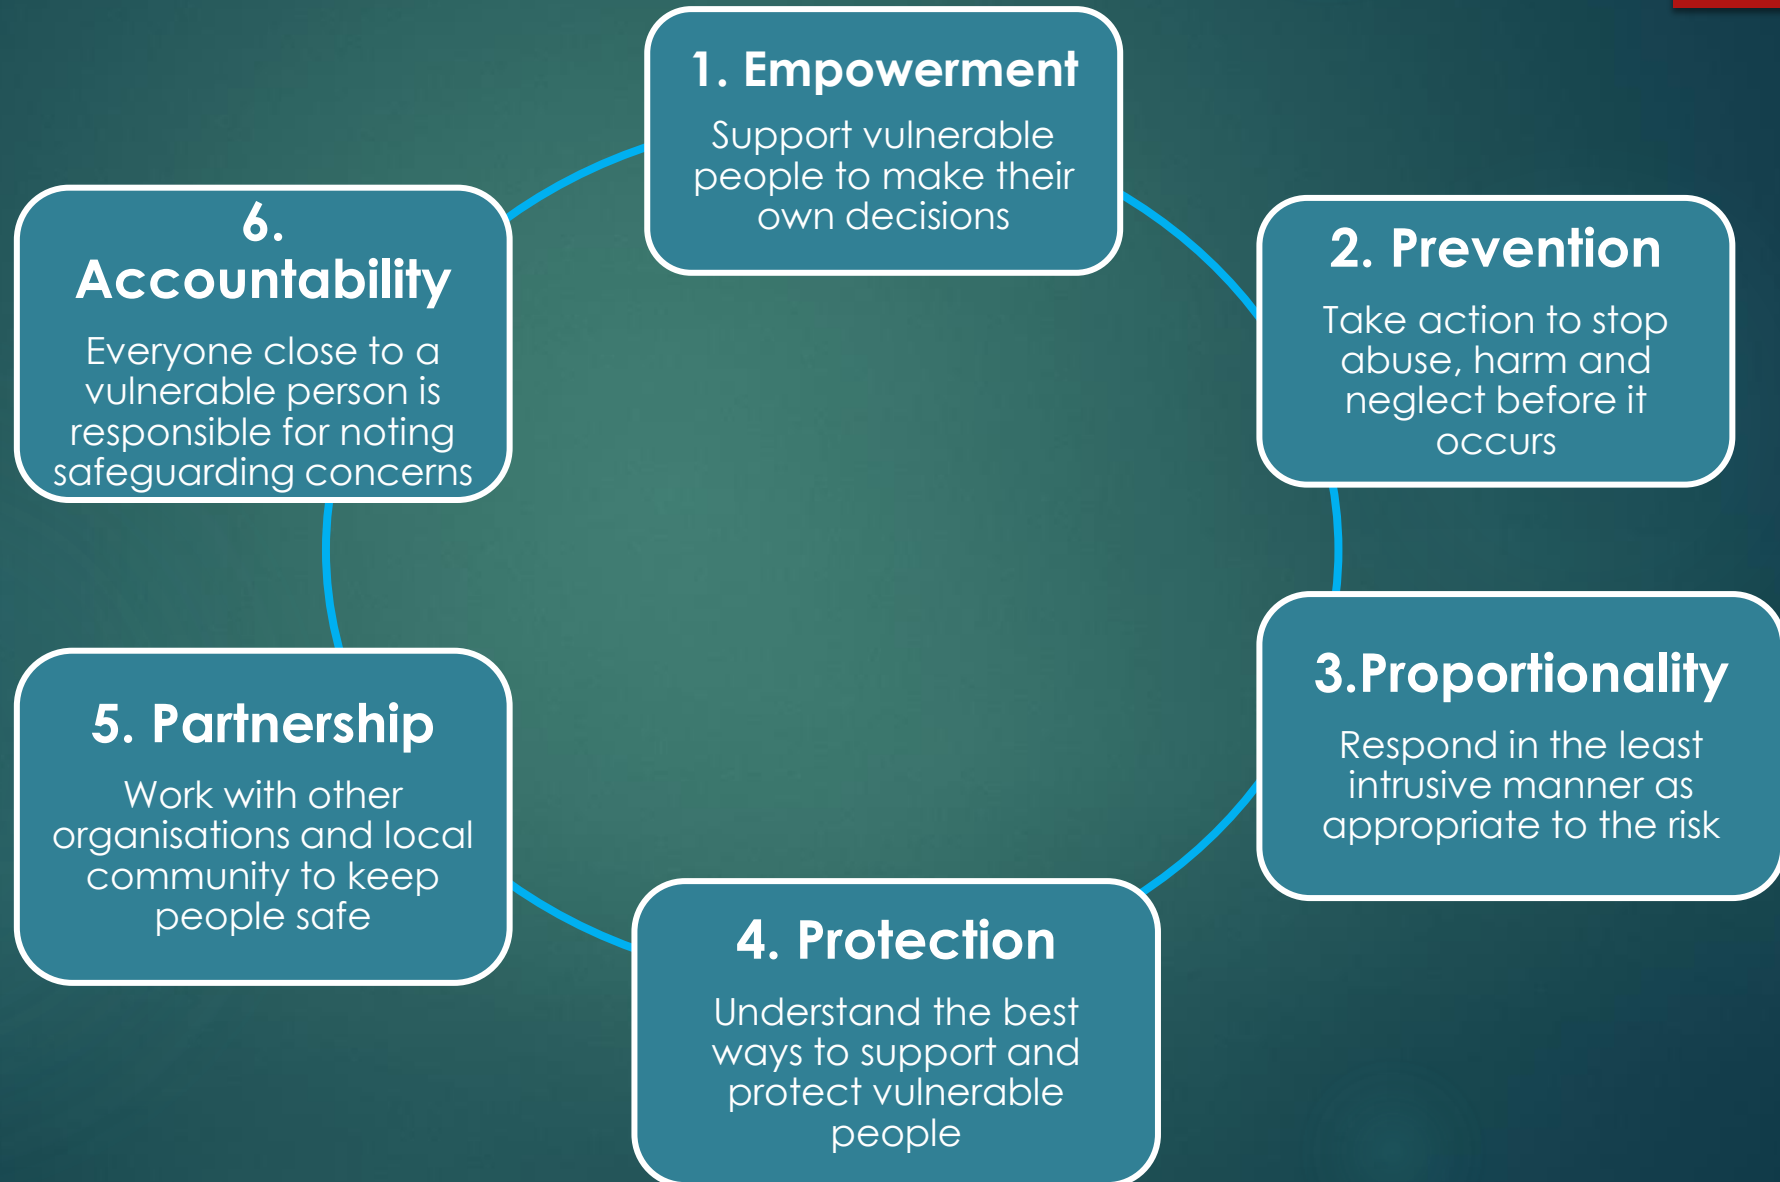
1. Empowerment

Support vulnerable people to make their own decisions

2. Prevention

Take action to stop abuse, harm and neglect before it occurs

3.Proportionality

Respond in the least intrusive manner as appropriate to the risk

4. Protection

Understand the best ways to support and protect vulnerable people

5. Partnership

Work with other organisations and local community to keep people safe

6. Accountability

Everyone close to a vulnerable person is responsible for noting safeguarding concerns